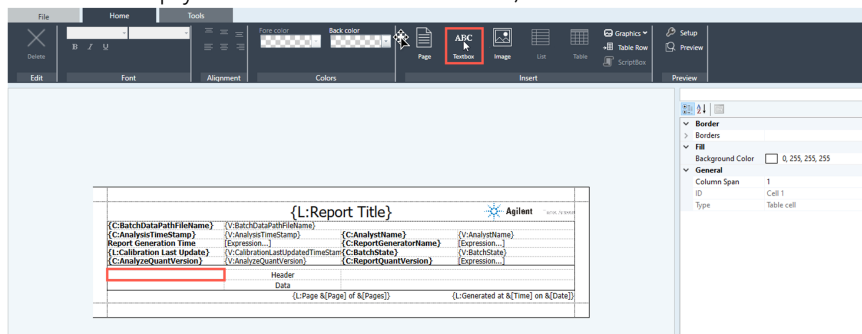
File Home Tools

Delete
Edit

B I U
Font

Alignment

Fore color Back color
Colors

Page Textbox Image List Table Graphics Table Row ScriptBox
Insert

Setup Preview
Preview

Border
Borders
Fill
Background Color 0, 255, 255, 255
General
Column Span 1
ID Cell 1
Type Table cell

{L:Report Title}
Agilent

| {C:BatchDataPathFileName} | {V:BatchDataPathFileName} | | |
|---|---|---|---|
| {C:AnalysisTimeStamp} | {V:AnalysisTimeStamp} | {C:AnalystName} | {V:AnalystName} |
| Report Generation Time | [Expression...] | {C:ReportGeneratorName} | [Expression...] |
| {L:Calibration Last Update} | {V:CalibrationLastUpdatedTimeStam | {C:BatchState} | {V:BatchState} |
| {C:AnalyzeQuantVersion} | {V:AnalyzeQuantVersion} | {C:ReportQuantVersion} | [Expression...] |

Header
Data

{L:Page &[Page] of &[Pages]}
{L:Generated at &[Time] on &[Date]}